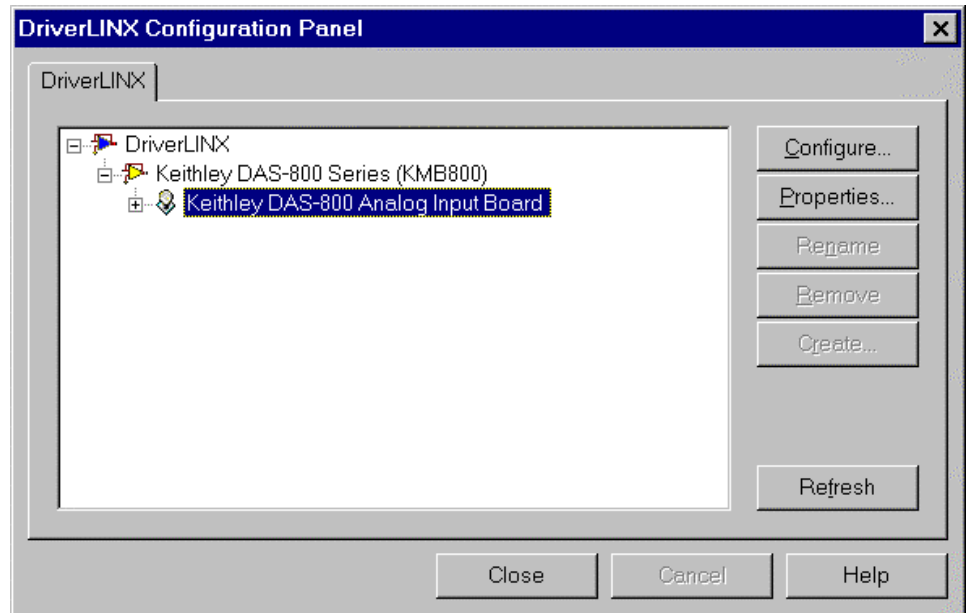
DriverLINX Configuration Panel

DriverLINX

DriverLINX
Keithley DAS-800 Series (KMB800)
Keithley DAS-800 Analog Input Board

Configure...
Properties...
Rename
Remove
Create...
Refresh

Close
Cancel
Help